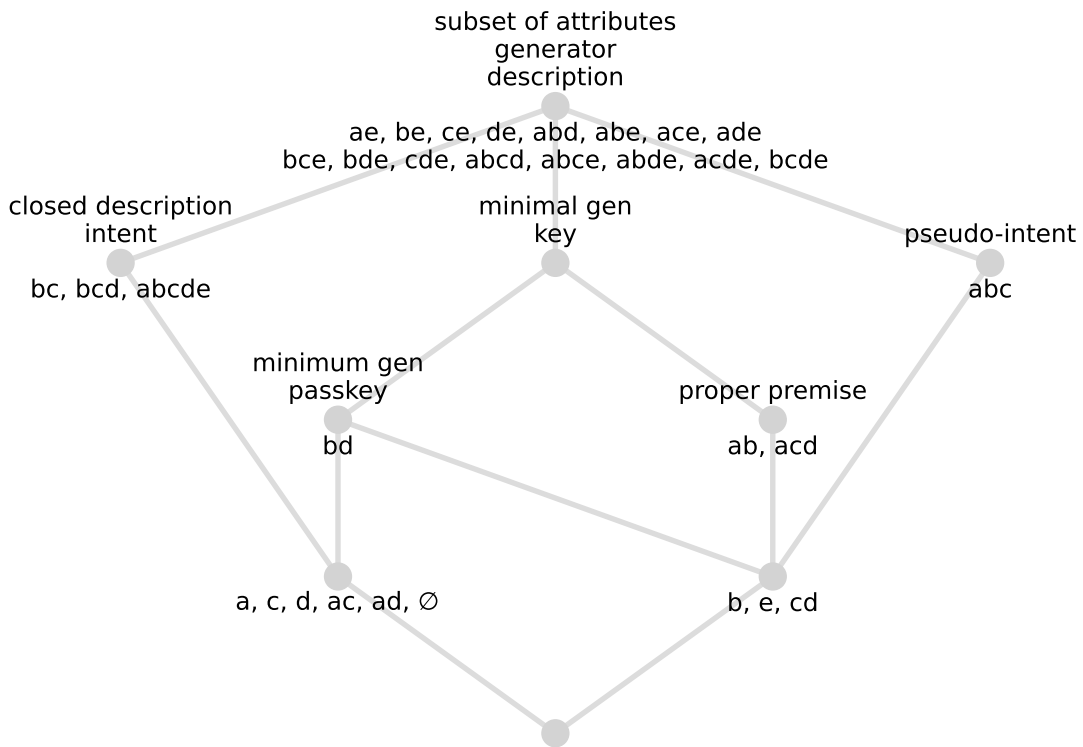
subset of attributes
generator
description

ae, be, ce, de, abd, abe, ace, ade
bce, bde, cde, abcd, abce, abde, acde, bcde

closed description
intent

bc, bcd, abcde

minimal gen
key

pseudo-intent

abc

minimum gen
passkey

bd

proper premise

ab, acd

a, c, d, ac, ad, $\varnothing$

b, e, cd